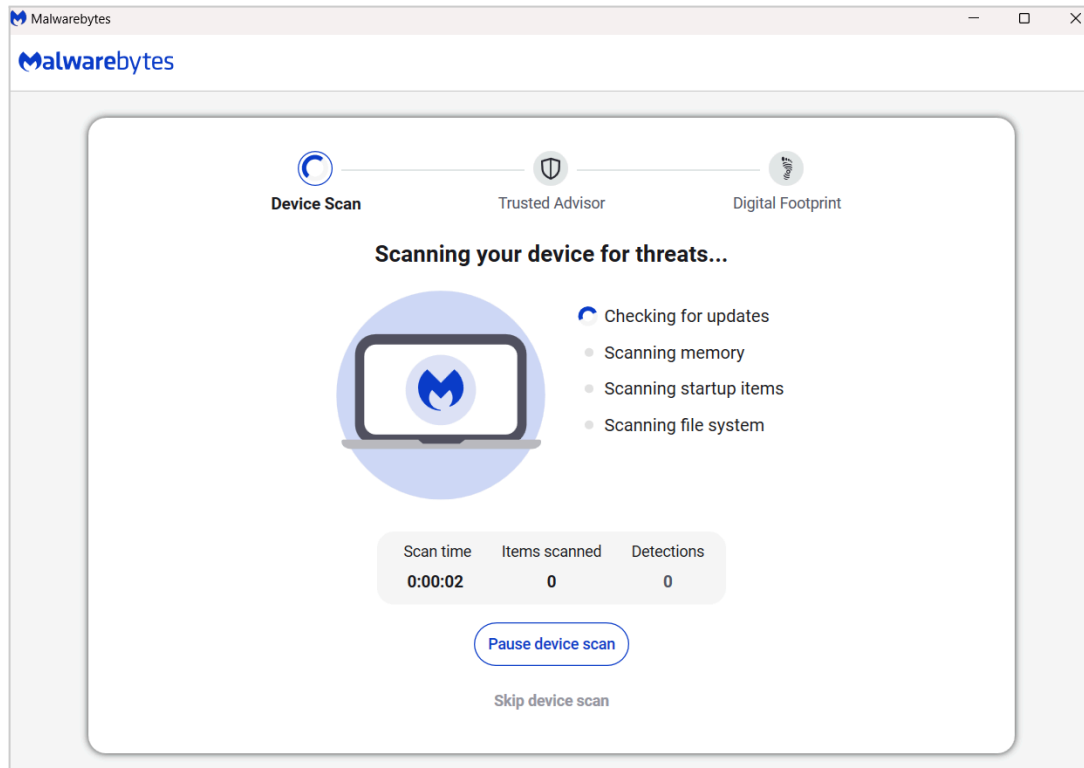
Malwarebytes

Malwarebytes

Device Scan
Trusted Advisor
Digital Footprint

Scanning your device for threats...

Checking for updates
Scanning memory
Scanning startup items
Scanning file system

| Scan time | Items scanned | Detections |
|---|---|---|
| 0:00:02 | 0 | 0 |

Pause device scan

Skip device scan